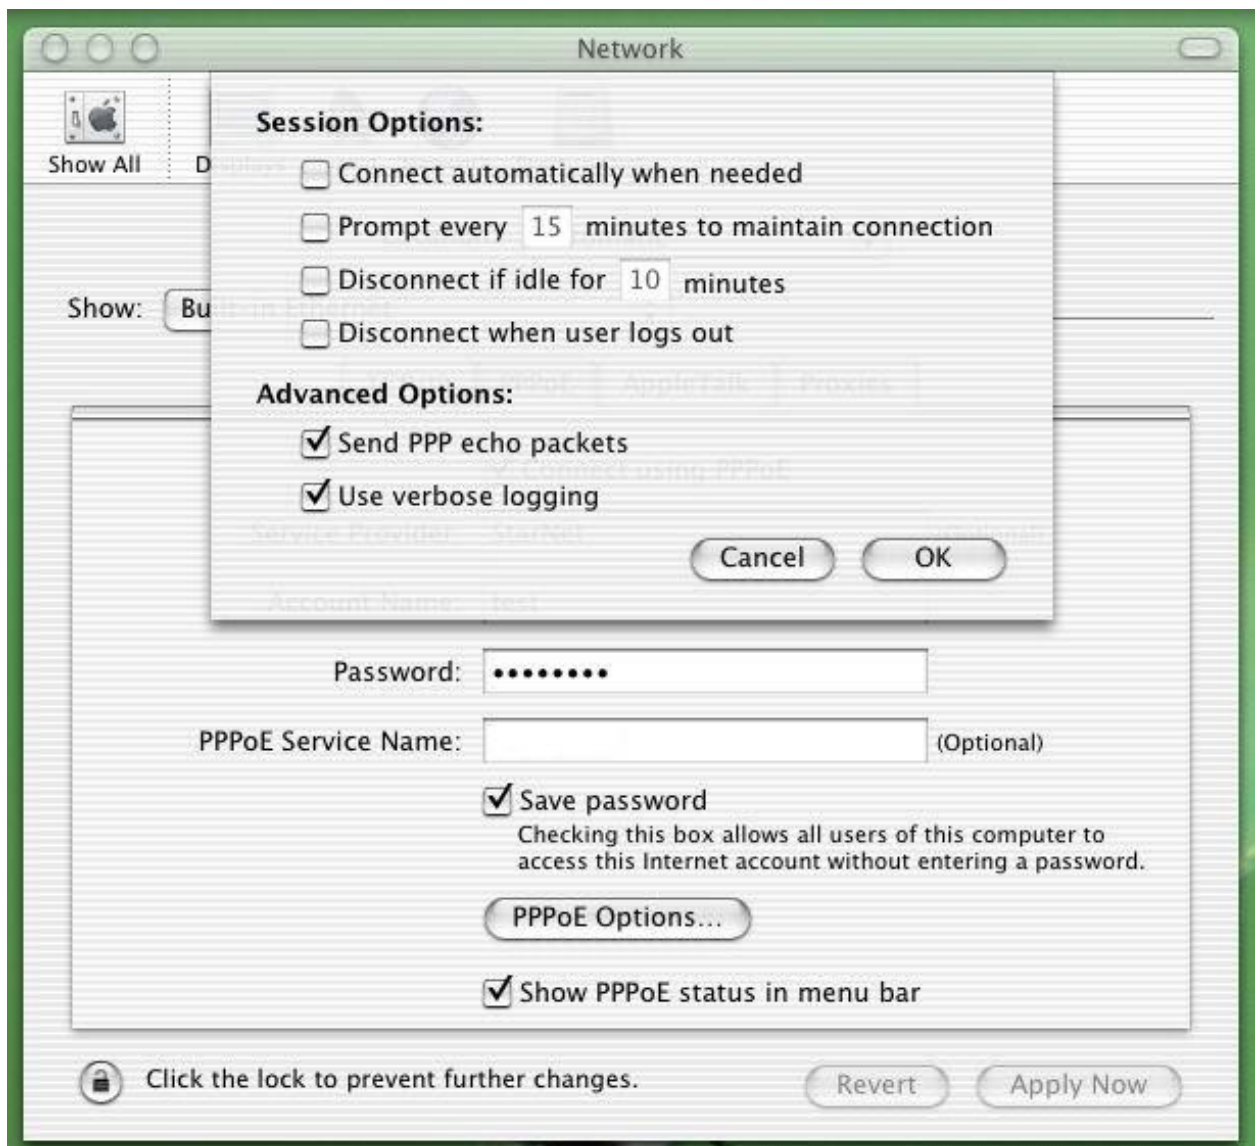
Network

Show All

Show: Bu

Session Options:

Connect automatically when needed

Prompt every 15 minutes to maintain connection

Disconnect if idle for 10 minutes

Disconnect when user logs out

Advanced Options:

Send PPP echo packets

Use verbose logging

Cancel OK

Password: ••••••••

PPPoE Service Name: (Optional)

Save password
Checking this box allows all users of this computer to access this Internet account without entering a password.

PPPoE Options...

Show PPPoE status in menu bar

Click the lock to prevent further changes.

Revert Apply Now